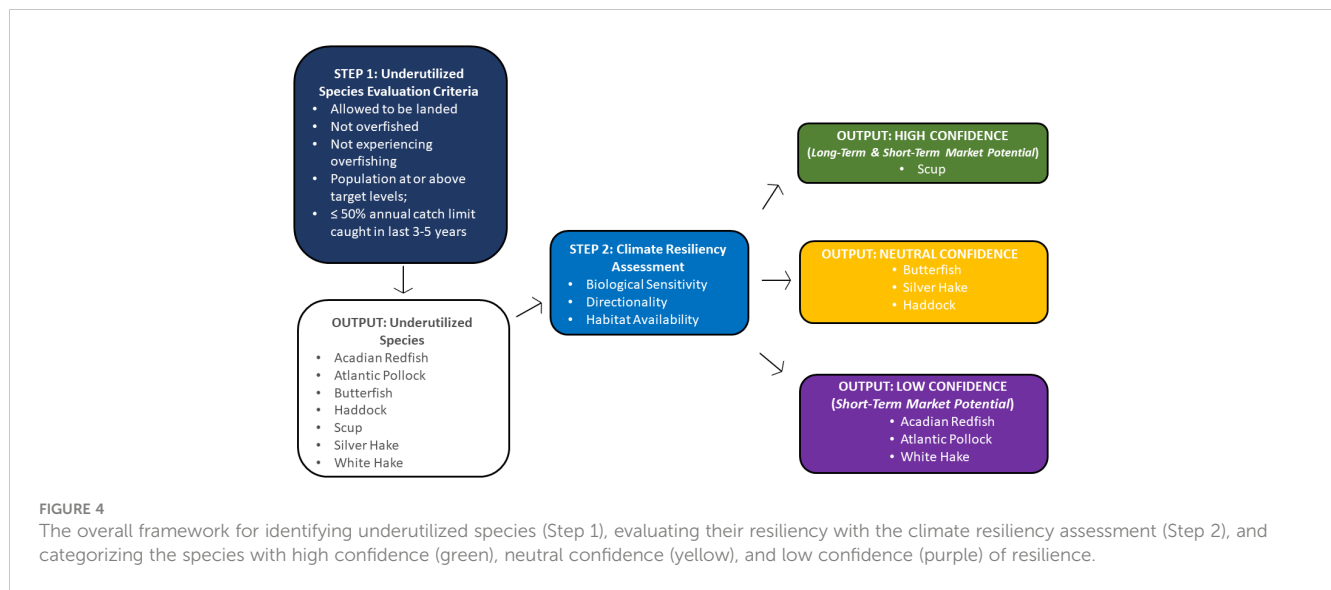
STEP 1: Underutilized Species Evaluation Criteria
• Allowed to be landed
• Not overfished
• Not experiencing overfishing
• Population at or above target levels;
• ≤ 50% annual catch limit caught in last 3-5 years

OUTPUT: Underutilized Species
• Acadian Redfish
• Atlantic Pollock
• Butterfish
• Haddock
• Scup
• Silver Hake
• White Hake

STEP 2: Climate Resiliency Assessment
• Biological Sensitivity
• Directionality
• Habitat Availability

OUTPUT: HIGH CONFIDENCE
(Long-Term & Short-Term Market Potential)
• Scup

OUTPUT: NEUTRAL CONFIDENCE
• Butterfish
• Silver Hake
• Haddock

OUTPUT: LOW CONFIDENCE
(Short-Term Market Potential)
• Acadian Redfish
• Atlantic Pollock
• White Hake

FIGURE 4
The overall framework for identifying underutilized species (Step 1), evaluating their resiliency with the climate resiliency assessment (Step 2), and categorizing the species with high confidence (green), neutral confidence (yellow), and low confidence (purple) of resilience.